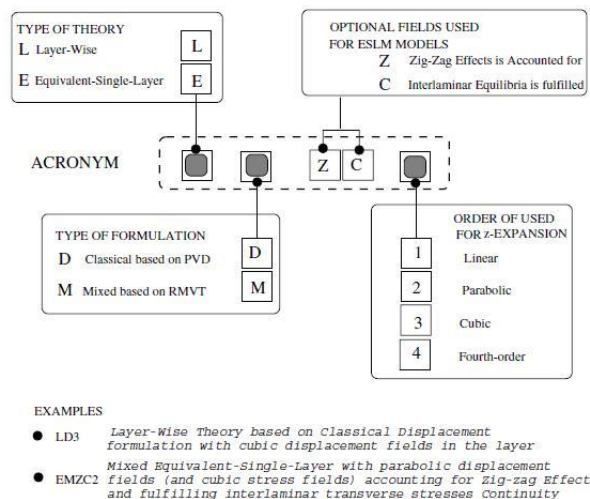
TYPE OF THEORY
L Layer-Wise
E Equivalent-Single-Layer

L
E

OPTIONAL FIELDS USED FOR ESLM MODELS
Z Zig-Zag Effects is Accounted for
C Interlaminar Equilibria is fulfilled

ACRONYM

Z C

TYPE OF FORMULATION
D Classical based on PVD
M Mixed based on RMVT

D
M

ORDER OF USED FOR z-EXPANSION
1 Linear
2 Parabolic
3 Cubic
4 Fourth-order

EXAMPLES
LD3 Layer-Wise Theory based on Classical Displacement formulation with cubic displacement fields in the layer
EMZC2 Mixed Equivalent-Single-Layer with parabolic displacement fields (and cubic stress fields) accounting for Zig-zag Effect and fulfilling interlaminar transverse stresses Continuity